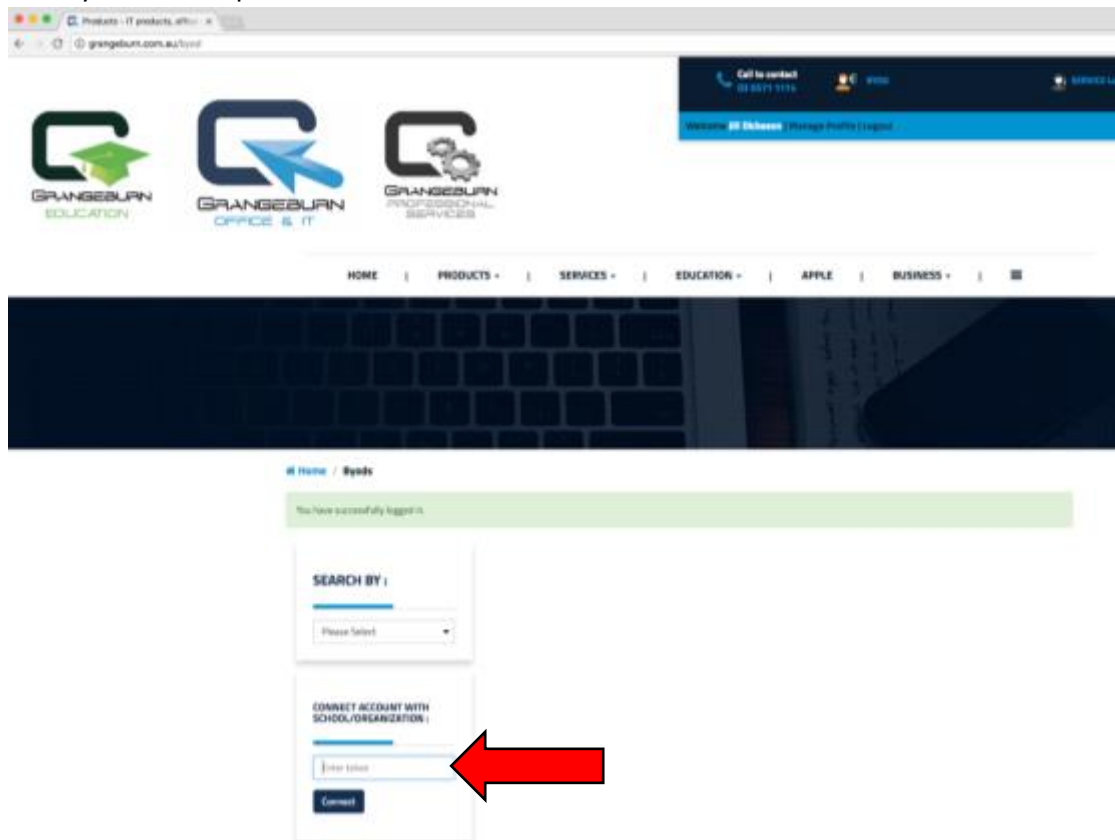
Products - IT products, offic ×

grangeburn.com.au/byod

Call to contact
03 5571 1116

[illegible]

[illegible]

Welcome Jill Dickeson | Manage Profile | Logout

GRANGEBURN
EDUCATION

GRANGEBURN
OFFICE & IT

GRANGEBURN
PROFESSIONAL
SERVICES

HOME | PRODUCTS ▾ | SERVICES ▾ | EDUCATION ▾ | APPLE | BUSINESS ▾ |

Home / Byods

You have successfully logged in.

SEARCH BY :

Please Select

CONNECT ACCOUNT WITH SCHOOL/ORGANIZATION :

Enter token

Connect